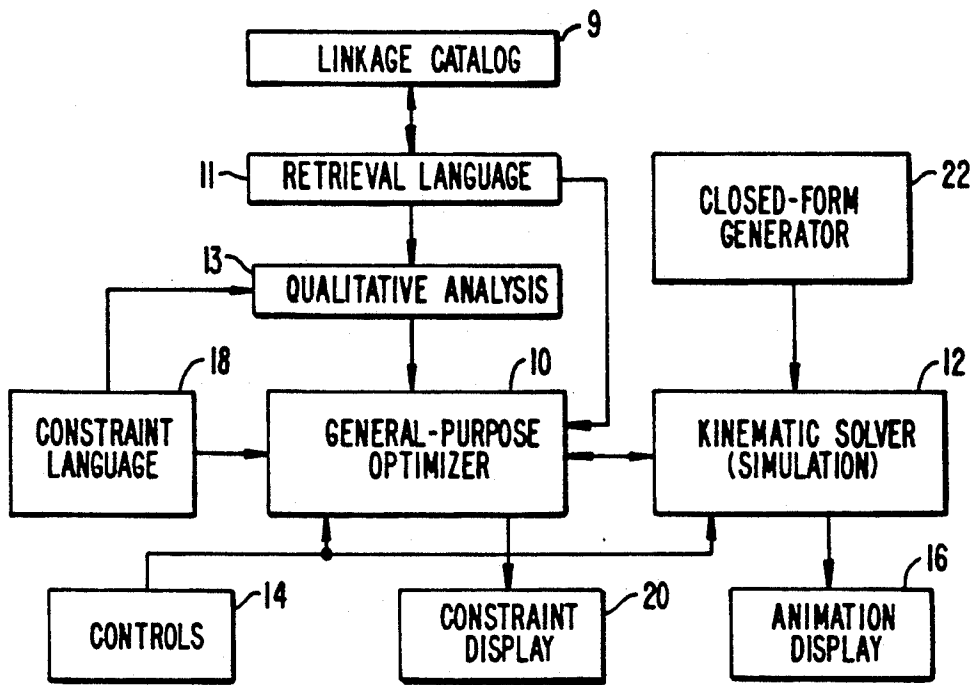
LINKAGE CATALOG
9
11
RETRIEVAL LANGUAGE
13
QUALITATIVE ANALYSIS
CLOSED-FORM GENERATOR
22
18
10
12
CONSTRAINT LANGUAGE
GENERAL-PURPOSE OPTIMIZER
KINEMATIC SOLVER (SIMULATION)
16
CONTROLS
14
CONSTRAINT DISPLAY
20
ANIMATION DISPLAY